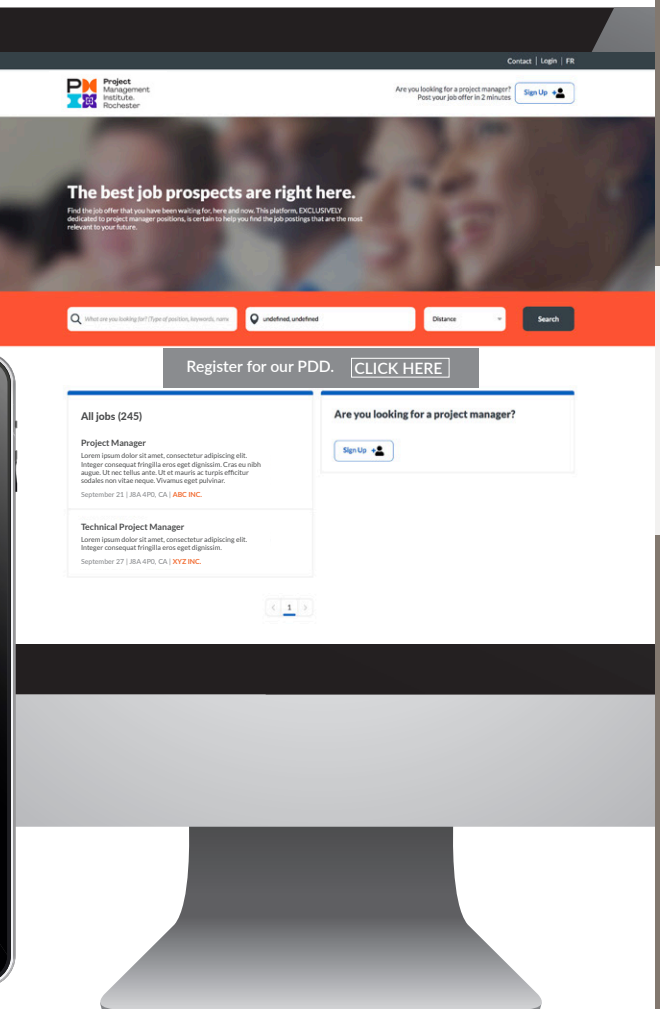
Contact | Login | FR

Project Management Institute. Rochester

Are you looking for a project manager? Post your job offer in 2 minutes

Sign Up

The best job prospects are right here.

Find the job offer that you have been waiting for, here and now. This platform, EXCLUSIVELY dedicated to project manager positions, is certain to help you find the job postings that are the most relevant to your future.

What are you looking for? (Type of position, keywords, name

undefined, undefined

Distance

Search

Register for our PDD. CLICK HERE

All jobs (245)

Project Manager

Lorem ipsum dolor sit amet, consectetur adipiscing elit. Integer consequat fringilla eros eget dignissim. Cras eu nibh augue. Ut nec tellus ante. Ut et mauris ac turpis efficitur sodales non vitae neque. Vivamus eget pulvinar.

September 21 | J8A 4P0, CA | ABC INC.

Technical Project Manager

Lorem ipsum dolor sit amet, consectetur adipiscing elit. Integer consequat fringilla eros eget dignissim.

September 27 | J8A 4P0, CA | XYZ INC.

Are you looking for a project manager?

Sign Up

1